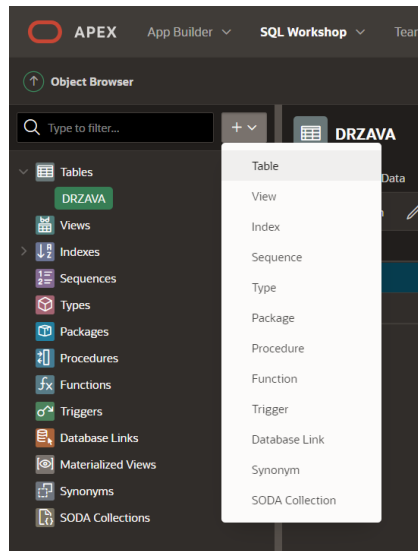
APEX App Builder SQL Workshop Tean

Object Browser

Type to filter...

Tables
DRZAVA
Views
Indexes
Sequences
Types
Packages
Procedures
Functions
Triggers
Database Links
Materialized Views
Synonyms
SODA Collections

DRZAVA
Data

Table
View
Index
Sequence
Type
Package
Procedure
Function
Trigger
Database Link
Synonym
SODA Collection